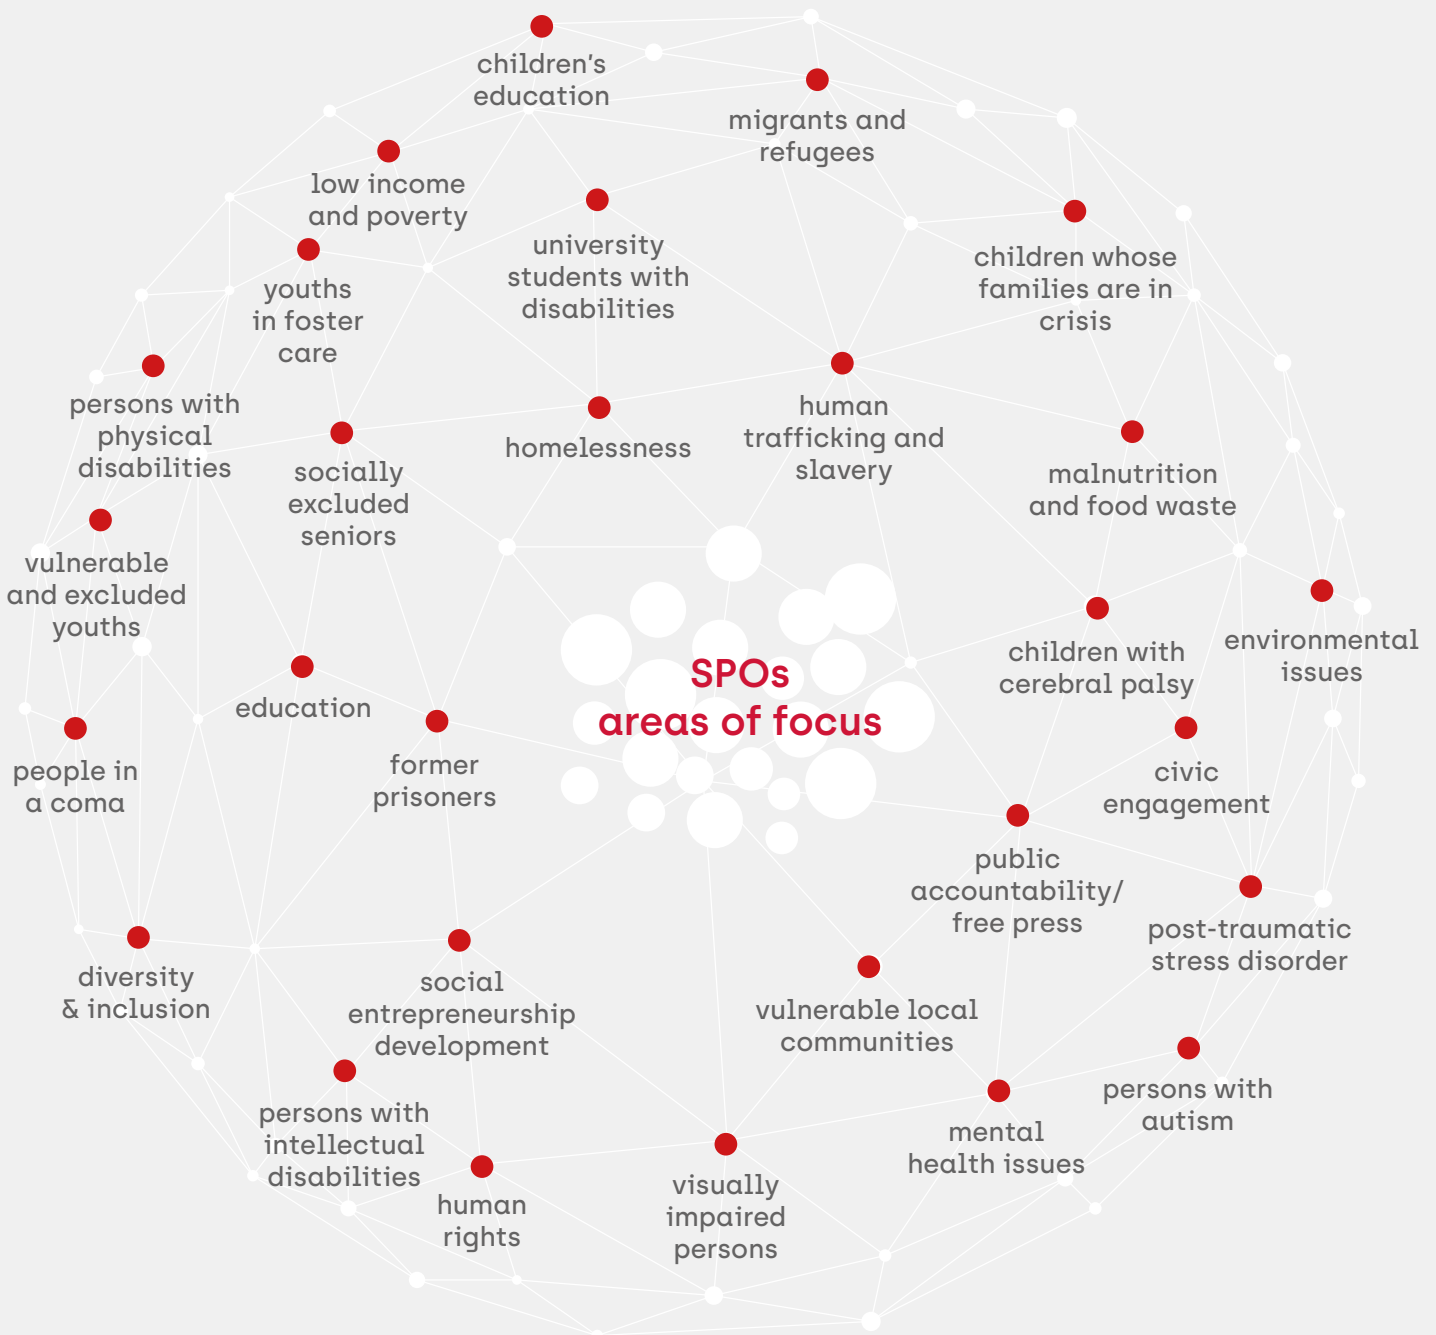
SPOs areas of focus

children's education

migrants and refugees

low income and poverty

university students with disabilities

children whose families are in crisis

youths in foster care

persons with physical disabilities

socially excluded seniors

homelessness

human trafficking and slavery

malnutrition and food waste

vulnerable and excluded youths

education

former prisoners

children with cerebral palsy

environmental issues

people in a coma

civic engagement

public accountability/ free press

post-traumatic stress disorder

diversity & inclusion

social entrepreneurship development

vulnerable local communities

persons with intellectual disabilities

human rights

visually impaired persons

mental health issues

persons with autism